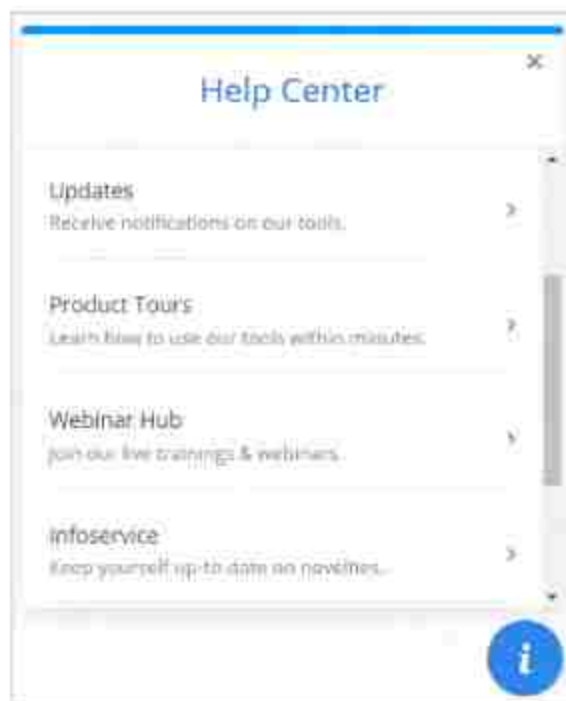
×

Help Center

Updates
Receive notifications on our tools.

Product Tours
Learn how to use our tools within minutes.

Webinar Hub
Join our live trainings & webinars.

Infoservice
Keep yourself up-to-date on novelties...

i